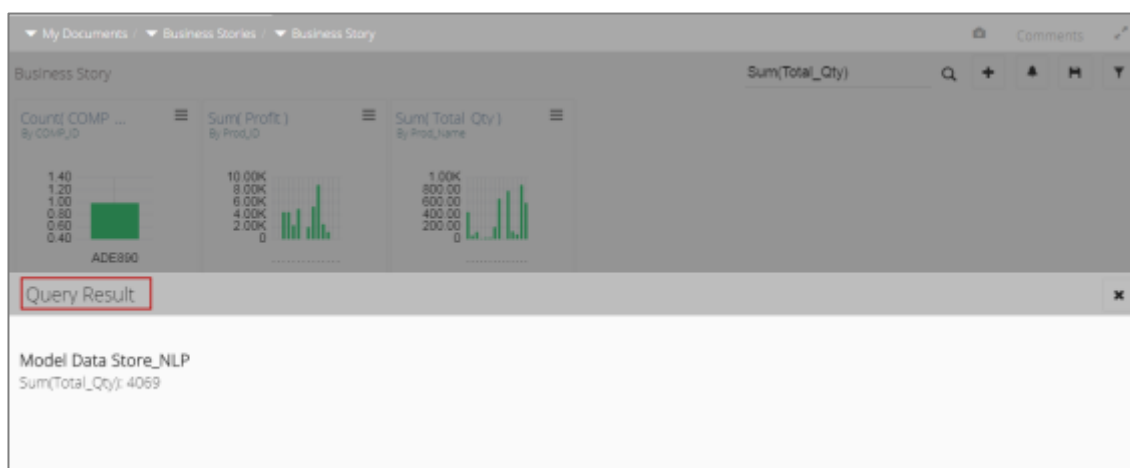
My Documents / Business Stories / Business Story

Comments

Business Story

Sum(Total_Qty)

Count( COMP ...
By COMP_ID

1.40
1.20
1.00
0.80
0.60
0.40

ADE890

Sum( Profit )
By Prod_ID

10.00K
8.00K
6.00K
4.00K
2.00K
0

Sum( Total_Qty )
By Prod_Name

1.00K
800.00
600.00
400.00
200.00
0

Query Result

Model Data Store_NLP
Sum(Total_Qty): 4069